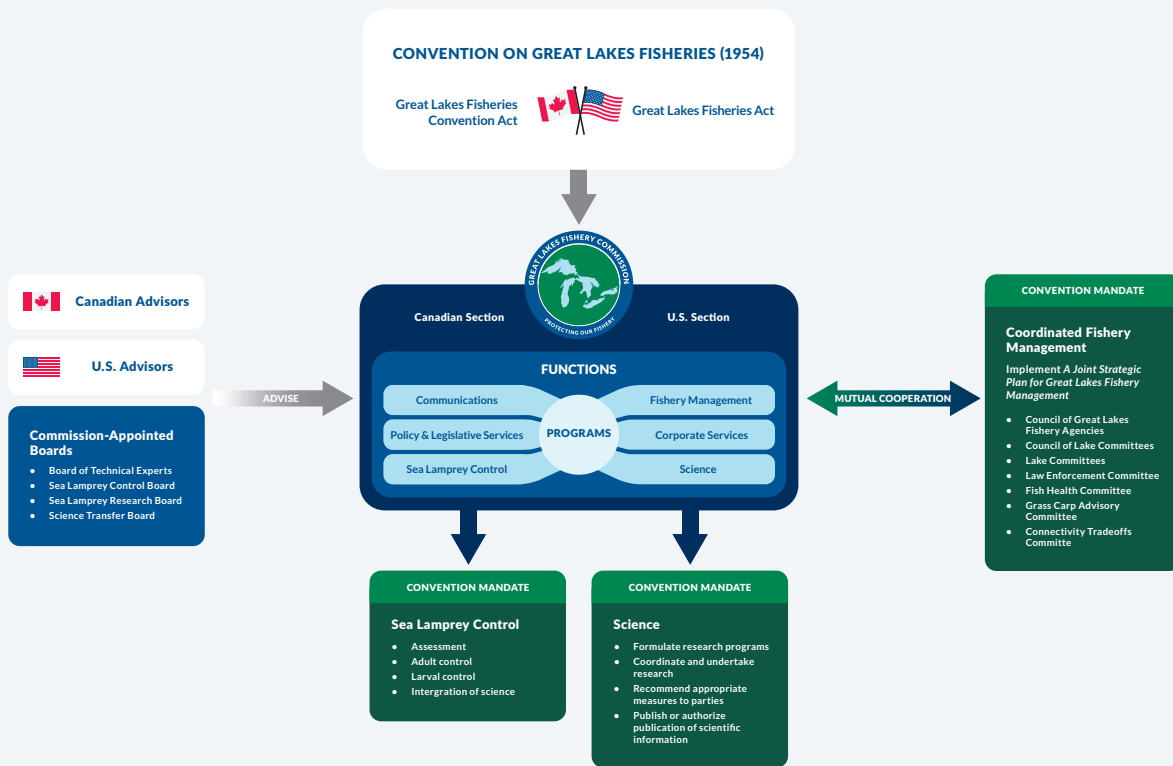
CONVENTION ON GREAT LAKES FISHERIES (1954)

Great Lakes Fisheries Convention Act

Great Lakes Fisheries Act

GREAT LAKES FISHERY COMMISSION
PROTECTING OUR FISHERY

Canadian Advisors

U.S. Advisors

Commission-Appointed Boards
• Board of Technical Experts
• Sea Lamprey Control Board
• Sea Lamprey Research Board
• Science Transfer Board

ADVISE

Canadian Section

U.S. Section

FUNCTIONS

Communications

Policy & Legislative Services

Sea Lamprey Control

PROGRAMS

Fishery Management

Corporate Services

Science

MUTUAL COOPERATION

CONVENTION MANDATE

Coordinated Fishery Management

Implement A *Joint Strategic Plan for Great Lakes Fishery Management*

• Council of Great Lakes Fishery Agencies
• Council of Lake Committees
• Lake Committees
• Law Enforcement Committee
• Fish Health Committee
• Grass Carp Advisory Committee
• Connectivity Tradeoffs Committe

CONVENTION MANDATE

Sea Lamprey Control
• Assessment
• Adult control
• Larval control
• Intergration of science

CONVENTION MANDATE

Science
• Formulate research programs
• Coordinate and undertake research
• Recommend appropriate measures to parties
• Publish or authorize publication of scientific information